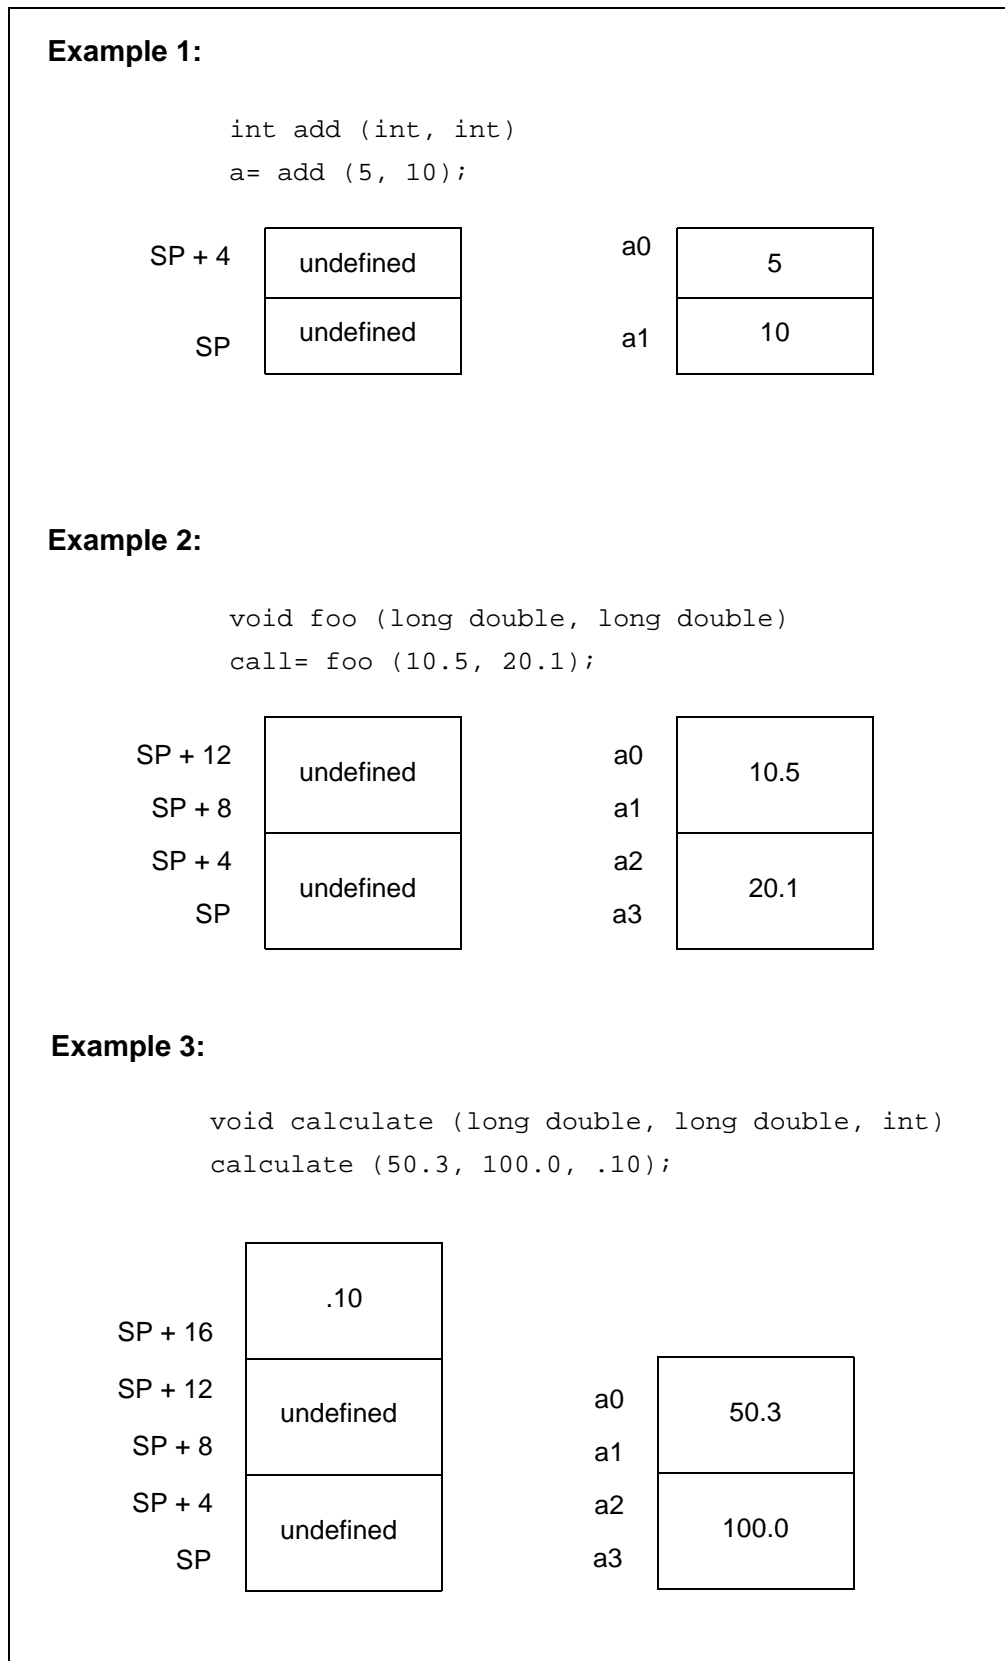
**Example 1:**

int add (int, int)
a= add (5, 10);

SP + 4 undefined
SP undefined

a0 5
a1 10

**Example 2:**

void foo (long double, long double)
call= foo (10.5, 20.1);

SP + 12
SP + 8 undefined
SP + 4
SP undefined

a0
a1 10.5
a2
a3 20.1

**Example 3:**

void calculate (long double, long double, int)
calculate (50.3, 100.0, .10);

.10
SP + 16
SP + 12
SP + 8 undefined
SP + 4
SP undefined

a0
a1 50.3
a2
a3 100.0